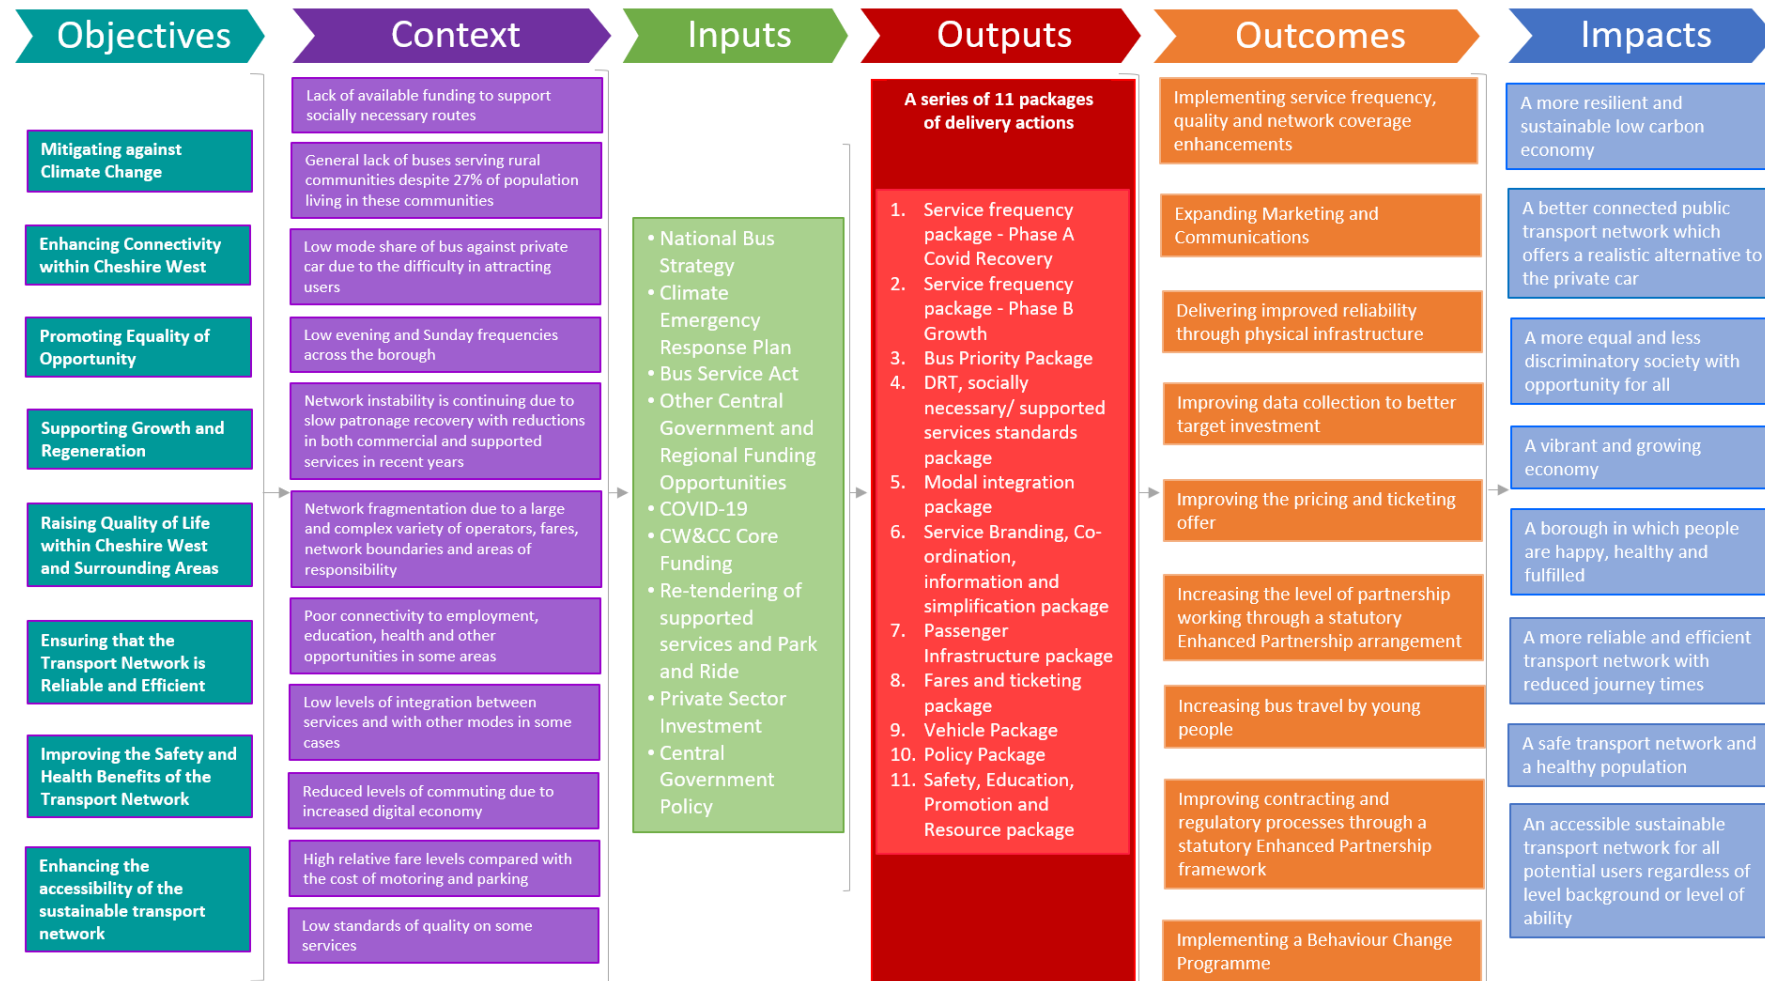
Objectives

Mitigating against Climate Change

Enhancing Connectivity within Cheshire West

Promoting Equality of Opportunity

Supporting Growth and Regeneration

Raising Quality of Life within Cheshire West and Surrounding Areas

Ensuring that the Transport Network is Reliable and Efficient

Improving the Safety and Health Benefits of the Transport Network

Enhancing the accessibility of the sustainable transport network

Context

Lack of available funding to support socially necessary routes

General lack of buses serving rural communities despite 27% of population living in these communities

Low mode share of bus against private car due to the difficulty in attracting users

Low evening and Sunday frequencies across the borough

Network instability is continuing due to slow patronage recovery with reductions in both commercial and supported services in recent years

Network fragmentation due to a large and complex variety of operators, fares, network boundaries and areas of responsibility

Poor connectivity to employment, education, health and other opportunities in some areas

Low levels of integration between services and with other modes in some cases

Reduced levels of commuting due to increased digital economy

High relative fare levels compared with the cost of motoring and parking

Low standards of quality on some services

Inputs

• National Bus Strategy
• Climate Emergency Response Plan
• Bus Service Act
• Other Central Government and Regional Funding Opportunities
• COVID-19
• CW&CC Core Funding
• Re-tendering of supported services and Park and Ride
• Private Sector Investment
• Central Government Policy

Outputs

A series of 11 packages of delivery actions

1. Service frequency package - Phase A Covid Recovery
2. Service frequency package - Phase B Growth
3. Bus Priority Package
4. DRT, socially necessary/ supported services standards package
5. Modal integration package
6. Service Branding, Co-ordination, information and simplification package
7. Passenger Infrastructure package
8. Fares and ticketing package
9. Vehicle Package
10. Policy Package
11. Safety, Education, Promotion and Resource package

Outcomes

Implementing service frequency, quality and network coverage enhancements

Expanding Marketing and Communications

Delivering improved reliability through physical infrastructure

Improving data collection to better target investment

Improving the pricing and ticketing offer

Increasing the level of partnership working through a statutory Enhanced Partnership arrangement

Increasing bus travel by young people

Improving contracting and regulatory processes through a statutory Enhanced Partnership framework

Implementing a Behaviour Change Programme

Impacts

A more resilient and sustainable low carbon economy

A better connected public transport network which offers a realistic alternative to the private car

A more equal and less discriminatory society with opportunity for all

A vibrant and growing economy

A borough in which people are happy, healthy and fulfilled

A more reliable and efficient transport network with reduced journey times

A safe transport network and a healthy population

An accessible sustainable transport network for all potential users regardless of level background or level of ability